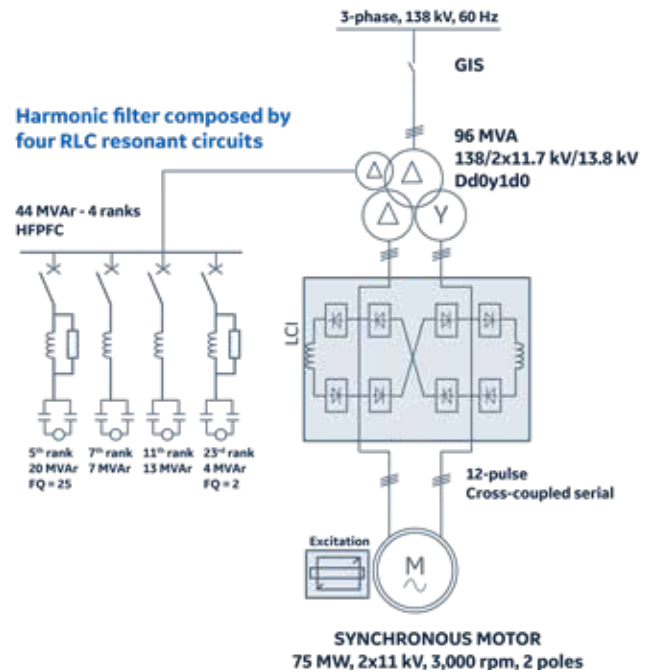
3-phase, 138 kV, 60 Hz

GIS

Harmonic filter composed by four RLC resonant circuits

96 MVA
138/2x11.7 kV/13.8 kV
Dd0y1d0

44 MVAr - 4 ranks
HFPFC

LCI

5$^{th}$ rank
20 MVAr
FQ = 25

7$^{th}$ rank
7 MVAr

11$^{th}$ rank
13 MVAr

23$^{rd}$ rank
4 MVAr
FQ = 2

12-pulse
Cross-coupled serial

Excitation

M

SYNCHRONOUS MOTOR
75 MW, 2x11 kV, 3,000 rpm, 2 poles